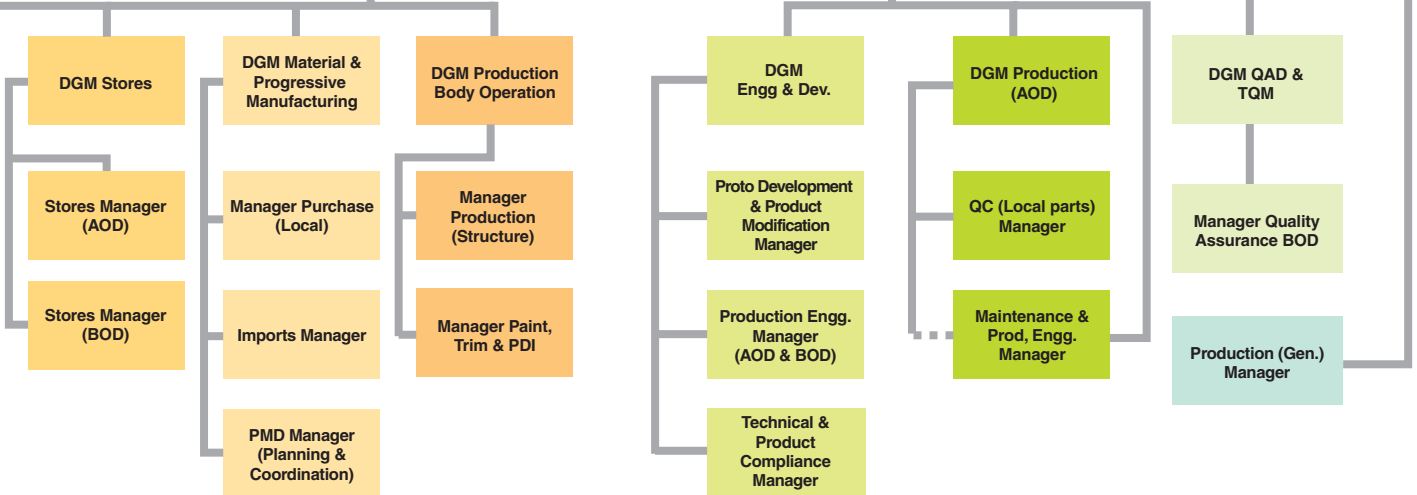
DGM Stores

Stores Manager (AOD)

Stores Manager (BOD)

DGM Material & Progressive Manufacturing

Manager Purchase (Local)

Imports Manager

PMD Manager (Planning & Coordination)

DGM Production Body Operation

Manager Production (Structure)

Manager Paint, Trim & PDI

DGM Engg & Dev.

Proto Development & Product Modification Manager

Production Engg. Manager (AOD & BOD)

Technical & Product Compliance Manager

DGM Production (AOD)

QC (Local parts) Manager

Maintenance & Prod, Engg. Manager

DGM QAD & TQM

Manager Quality Assurance BOD

Production (Gen.) Manager